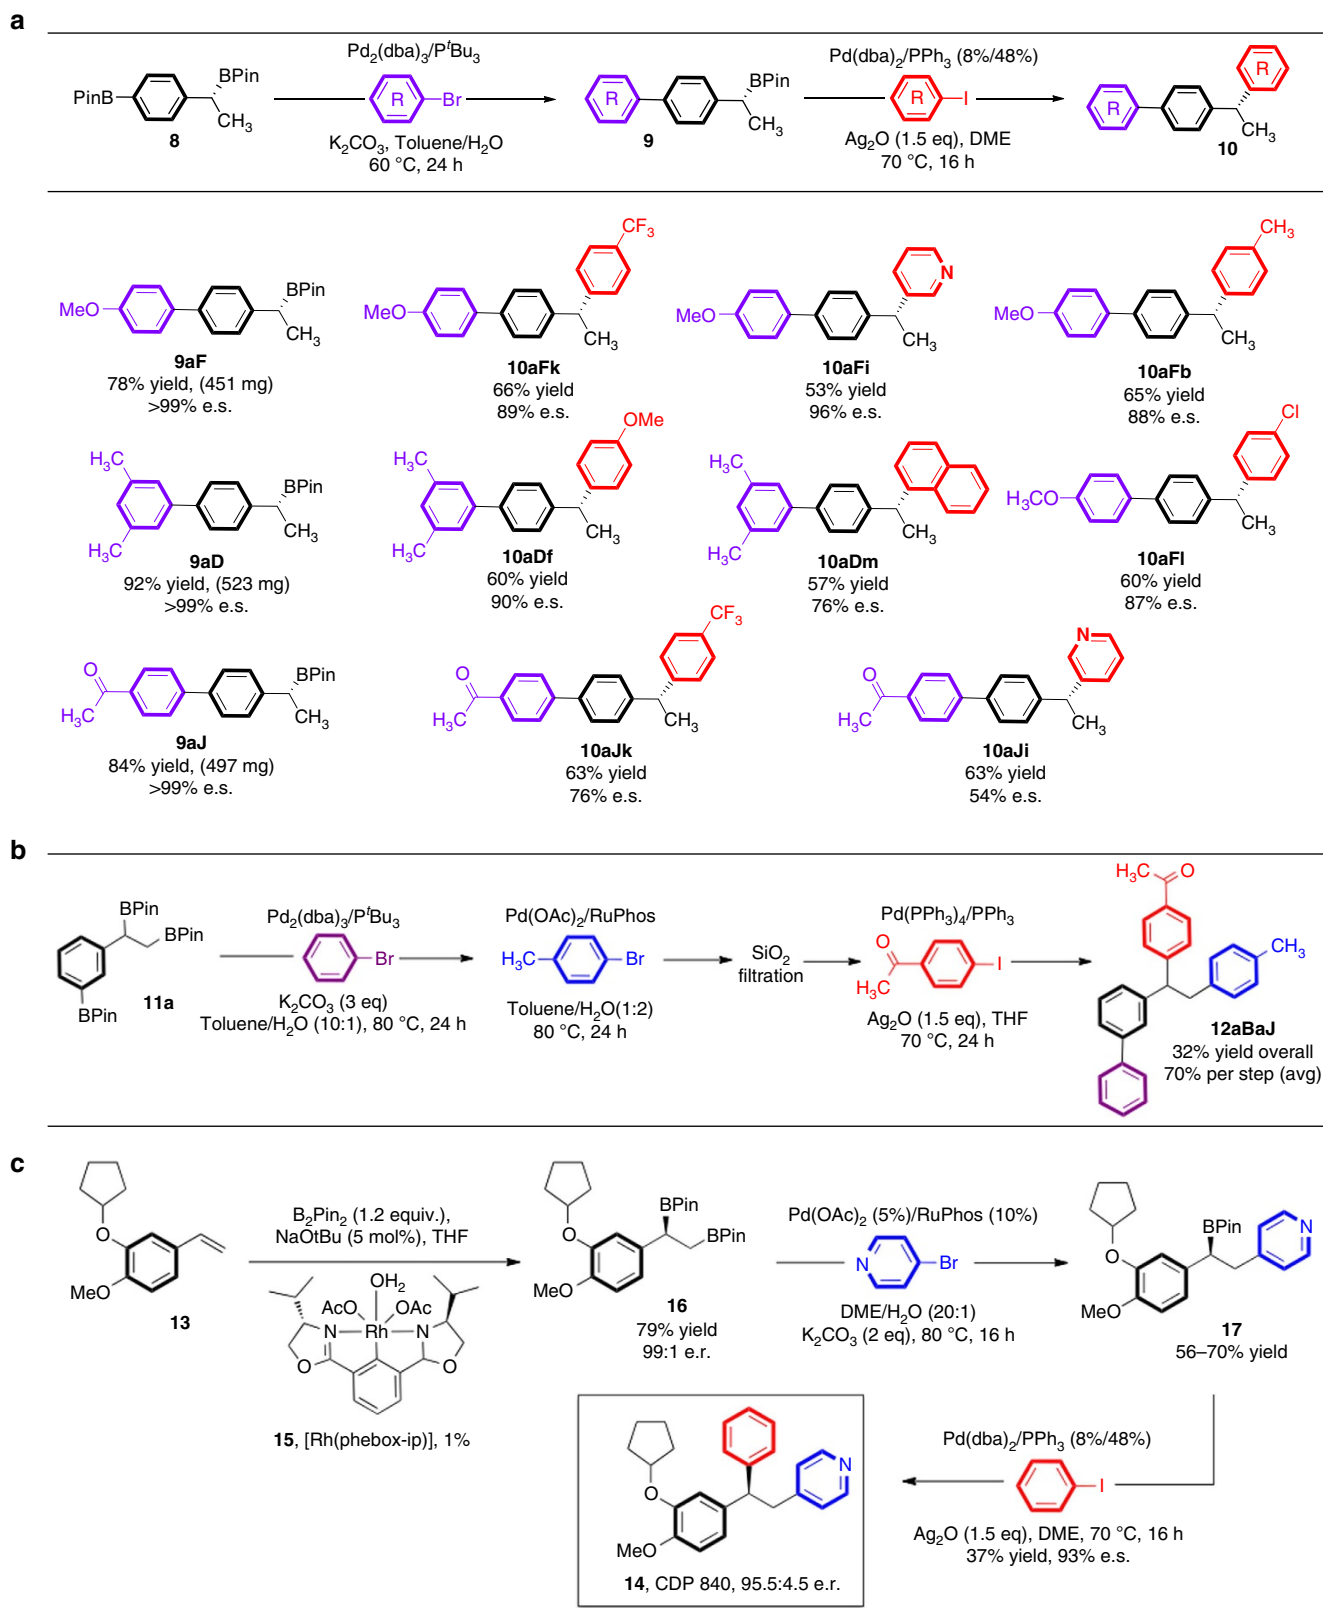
a

PinB BPin $CH_3$ 8

$Pd_2(dba)_3/P^tBu_3$
R Br
$K_2CO_3$, Toluene/$H_2O$
60 °C, 24 h

R BPin $CH_3$ 9

$Pd(dba)_2/PPh_3$ (8%/48%)
R I
$Ag_2O$ (1.5 eq), DME
70 °C, 16 h

R R $CH_3$ 10

MeO BPin $CH_3$
9aF
78% yield, (451 mg)
>99% e.s.

MeO $CF_3$ $CH_3$
10aFk
66% yield
89% e.s.

MeO N $CH_3$
10aFi
53% yield
96% e.s.

MeO $CH_3$ $CH_3$
10aFb
65% yield
88% e.s.

$H_3C$ $H_3C$ BPin $CH_3$
9aD
92% yield, (523 mg)
>99% e.s.

$H_3C$ $H_3C$ OMe $CH_3$
10aDf
60% yield
90% e.s.

$H_3C$ $H_3C$ $CH_3$
10aDm
57% yield
76% e.s.

$H_3CO$ Cl $CH_3$
10aFl
60% yield
87% e.s.

O $H_3C$ BPin $CH_3$
9aJ
84% yield, (497 mg)
>99% e.s.

O $H_3C$ $CF_3$ $CH_3$
10aJk
63% yield
76% e.s.

O $H_3C$ N $CH_3$
10aJi
63% yield
54% e.s.

b

BPin BPin BPin 11a

$Pd_2(dba)_3/P^tBu_3$
Br
$K_2CO_3$ (3 eq)
Toluene/$H_2O$ (10:1), 80 °C, 24 h

Pd(OAc)$_2$/RuPhos
$H_3C$ Br
Toluene/$H_2O$(1:2)
80 °C, 24 h

$SiO_2$
filtration

$Pd(PPh_3)_4/PPh_3$
O $H_3C$ I
$Ag_2O$ (1.5 eq), THF
70 °C, 24 h

$H_3C$ O $CH_3$
12aBaJ
32% yield overall
70% per step (avg)

c

O MeO 13

$B_2Pin_2$ (1.2 equiv.),
NaOtBu (5 mol%), THF
$OH_2$ AcO OAc N Rh N O O
15, [Rh(phebox-ip)], 1%

O MeO BPin BPin
16
79% yield
99:1 e.r.

Pd(OAc)$_2$ (5%)/RuPhos (10%)
N Br
DME/$H_2O$ (20:1)
$K_2CO_3$ (2 eq), 80 °C, 16 h

O MeO BPin N
17
56–70% yield

$Pd(dba)_2/PPh_3$ (8%/48%)
I
$Ag_2O$ (1.5 eq), DME, 70 °C, 16 h
37% yield, 93% e.s.

O MeO N
14, CDP 840, 95.5:4.5 e.r.